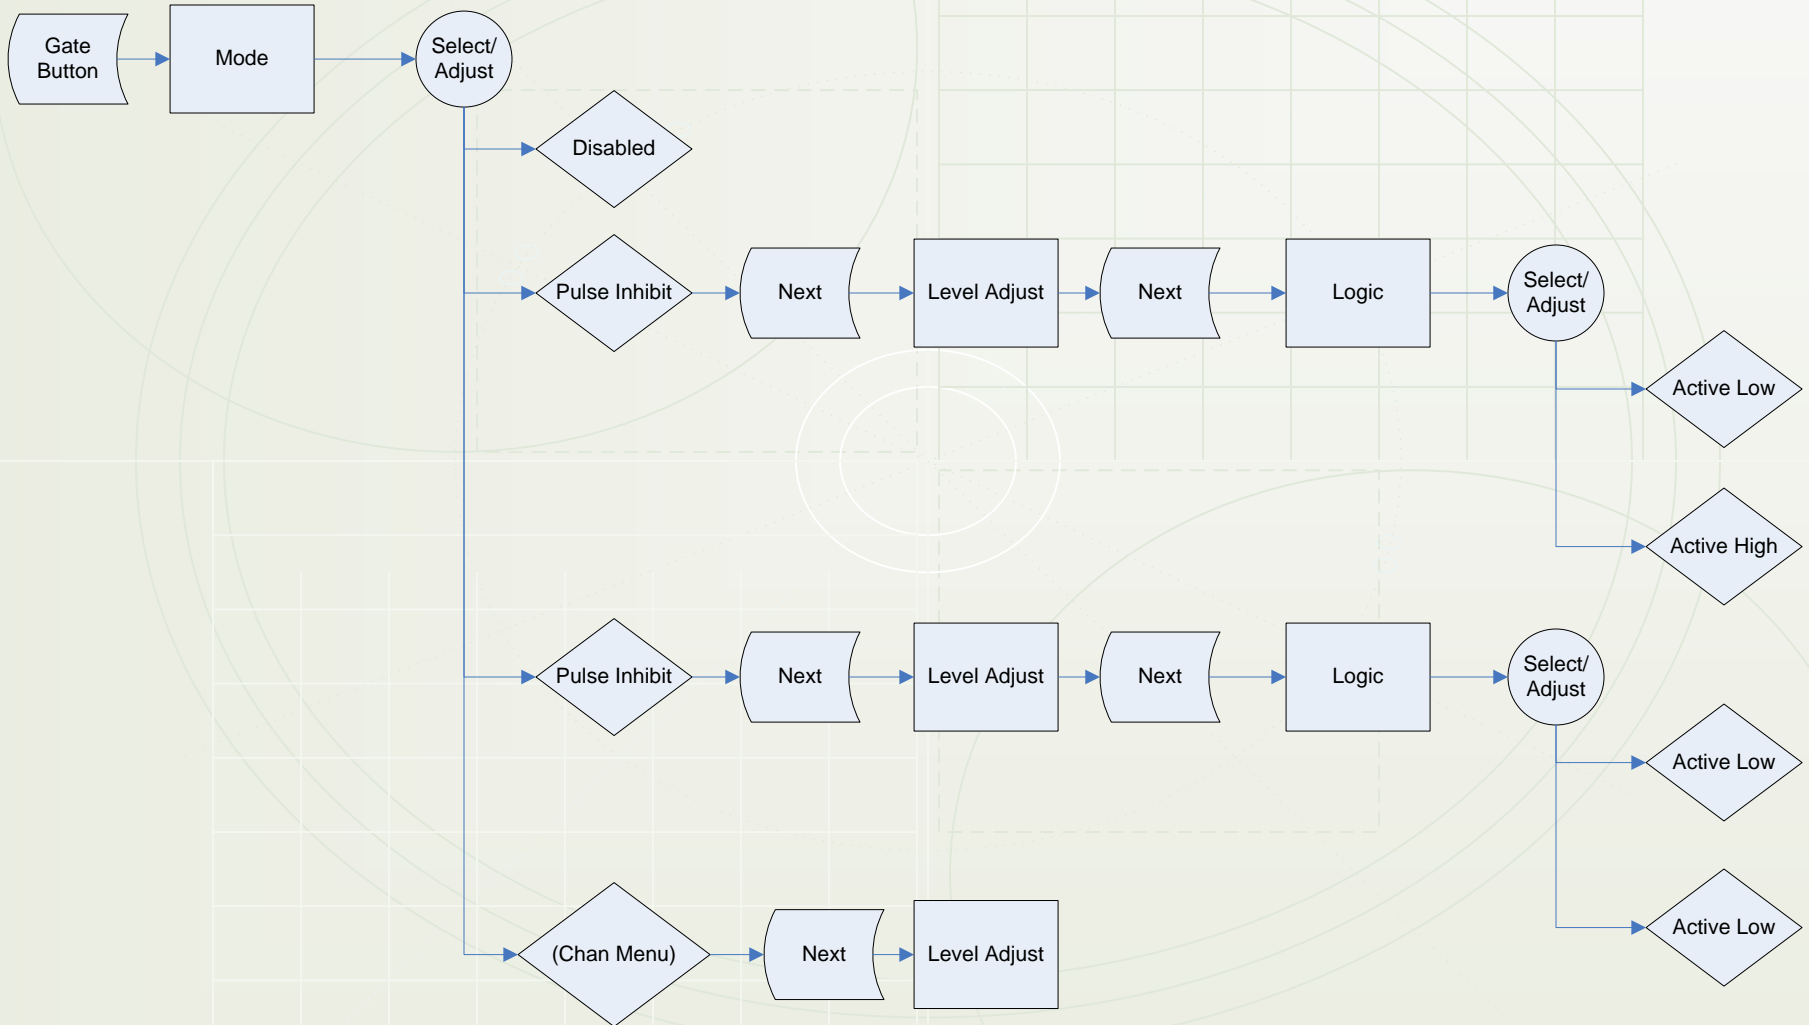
Gate Button

Mode

Select/ Adjust

Disabled

Pulse Inhibit

Next

Level Adjust

Next

Logic

Select/ Adjust

Active Low

Active High

Pulse Inhibit

Next

Level Adjust

Next

Logic

Select/ Adjust

Active Low

Active Low

(Chan Menu)

Next

Level Adjust